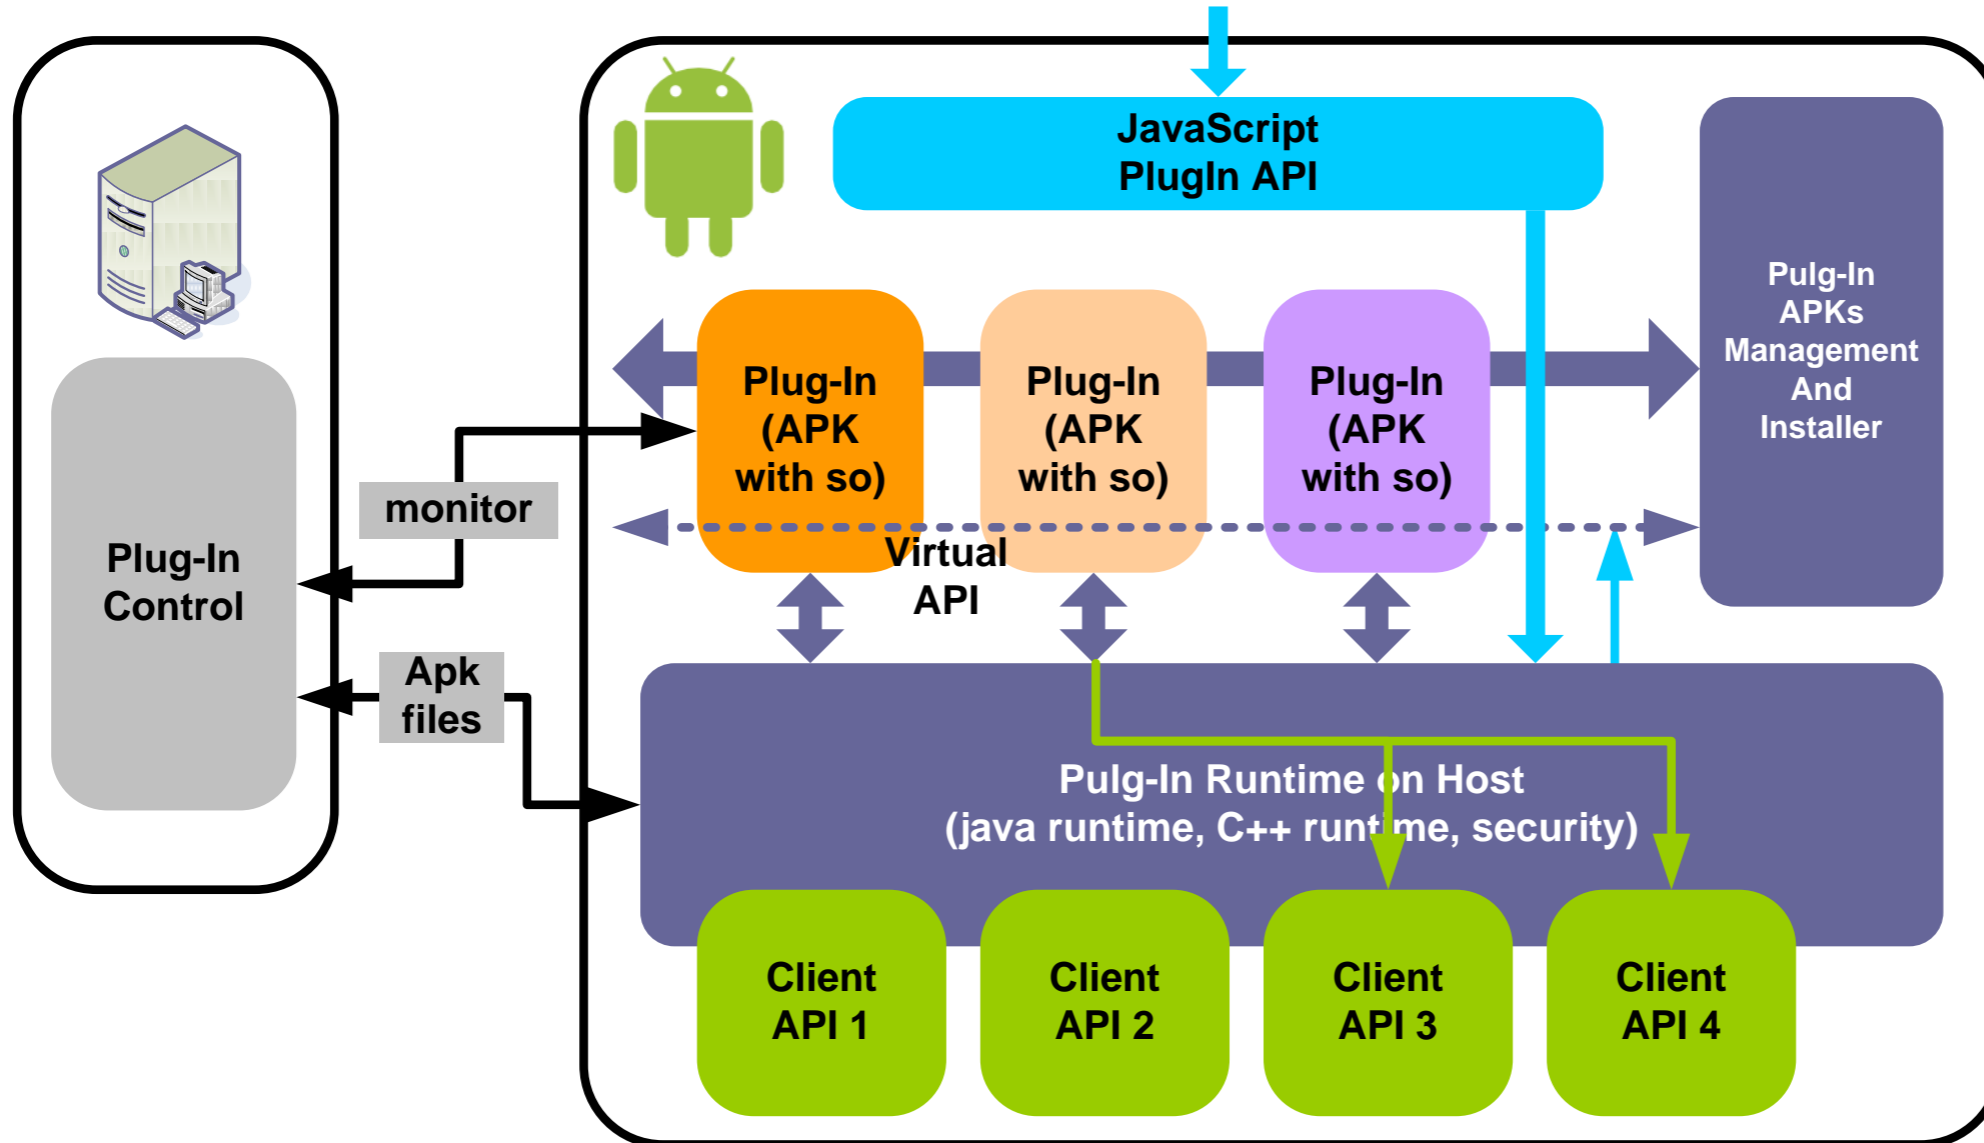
JavaScript
PlugIn API

Pulg-In
APKs
Management
And
Installer

Plug-In
(APK
with so)

Plug-In
(APK
with so)

Plug-In
(APK
with so)

monitor

Plug-In
Control

Virtual
API

Apk
files

Pulg-In Runtime on Host
(java runtime, C++ runtime, security)

Client
API 1

Client
API 2

Client
API 3

Client
API 4